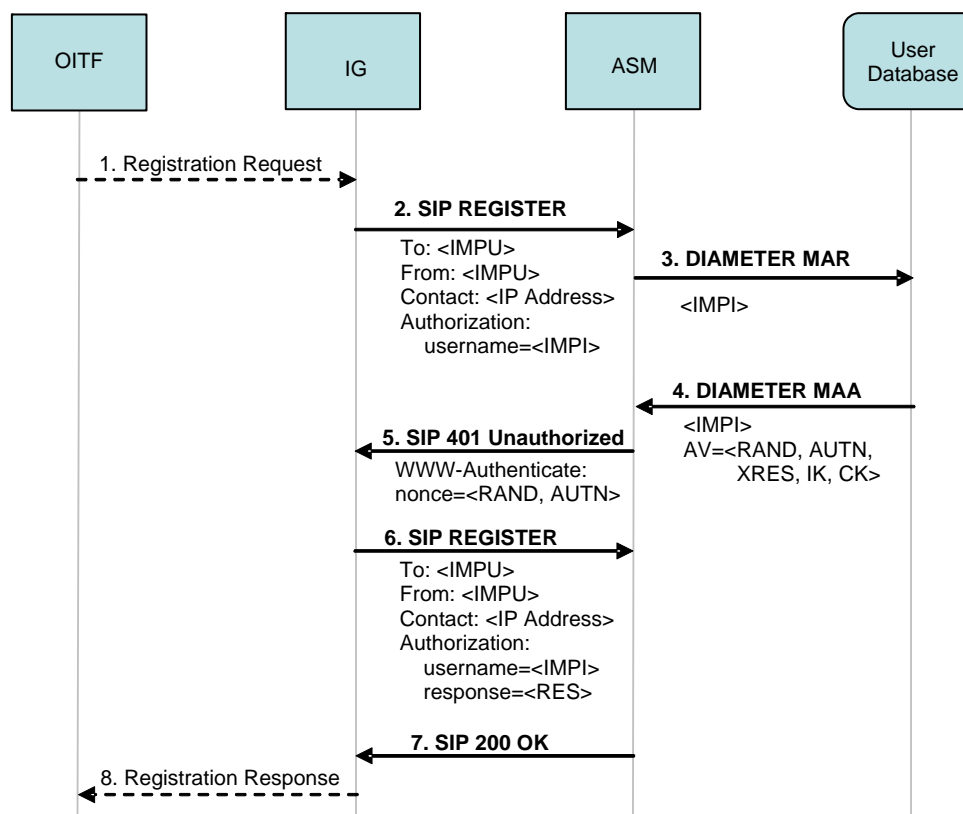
OITF

IG

ASM

User Database

1. Registration Request

2. SIP REGISTER

To: <IMPU>
From: <IMPU>
Contact: <IP Address>
Authorization:
username=<IMPI>

3. DIAMETER MAR

<IMPI>

4. DIAMETER MAA

<IMPI>
AV=<RAND, AUTN, XRES, IK, CK>

5. SIP 401 Unauthorized

WWW-Authenticate:
nonce=<RAND, AUTN>

6. SIP REGISTER

To: <IMPU>
From: <IMPU>
Contact: <IP Address>
Authorization:
username=<IMPI>
response=<RES>

7. SIP 200 OK

8. Registration Response